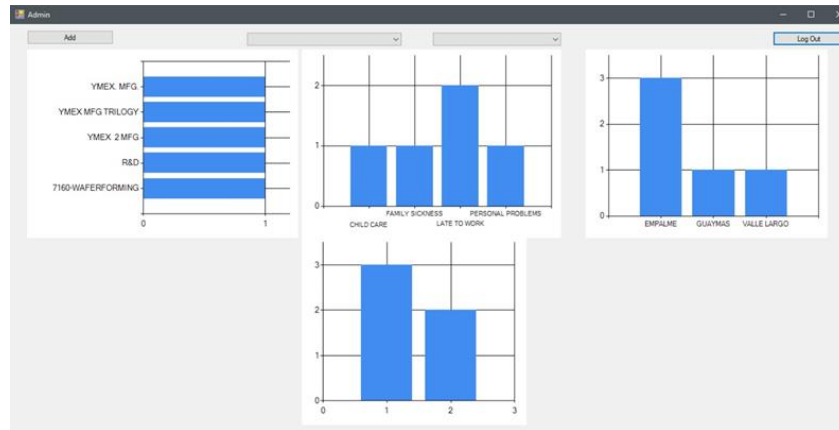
Admin

Add

Log Out

YMEX. MFG.
YMEX MFG TRILOGY
YMEX 2 MFG
R&D
7160-WAFERFORMING
0
1

2
1
0
CHILD CARE
FAMILY SICKNESS
LATE TO WORK
PERSONAL PROBLEMS

3
2
1
0
EMPALME
GUAYMAS
VALLE LARGO

3
2
1
0
0
1
2
3